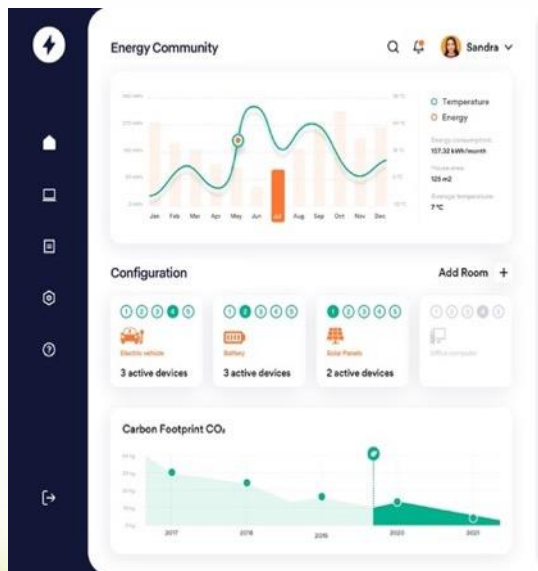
Energy Community

Sandra

Temperature
Energy

Energy consumption
157.32 kWh/month

House area
125 m2

Average temperature
7°C

Jan Feb Mar Apr May Jun Jul Aug Sep Oct Nov Dec

Configuration

Add Room +

Electric vehicle
3 active devices

Battery
3 active devices

Solar Panels
2 active devices

Office computer

Carbon Footprint $CO_2$

2017 2018 2019 2020 2021